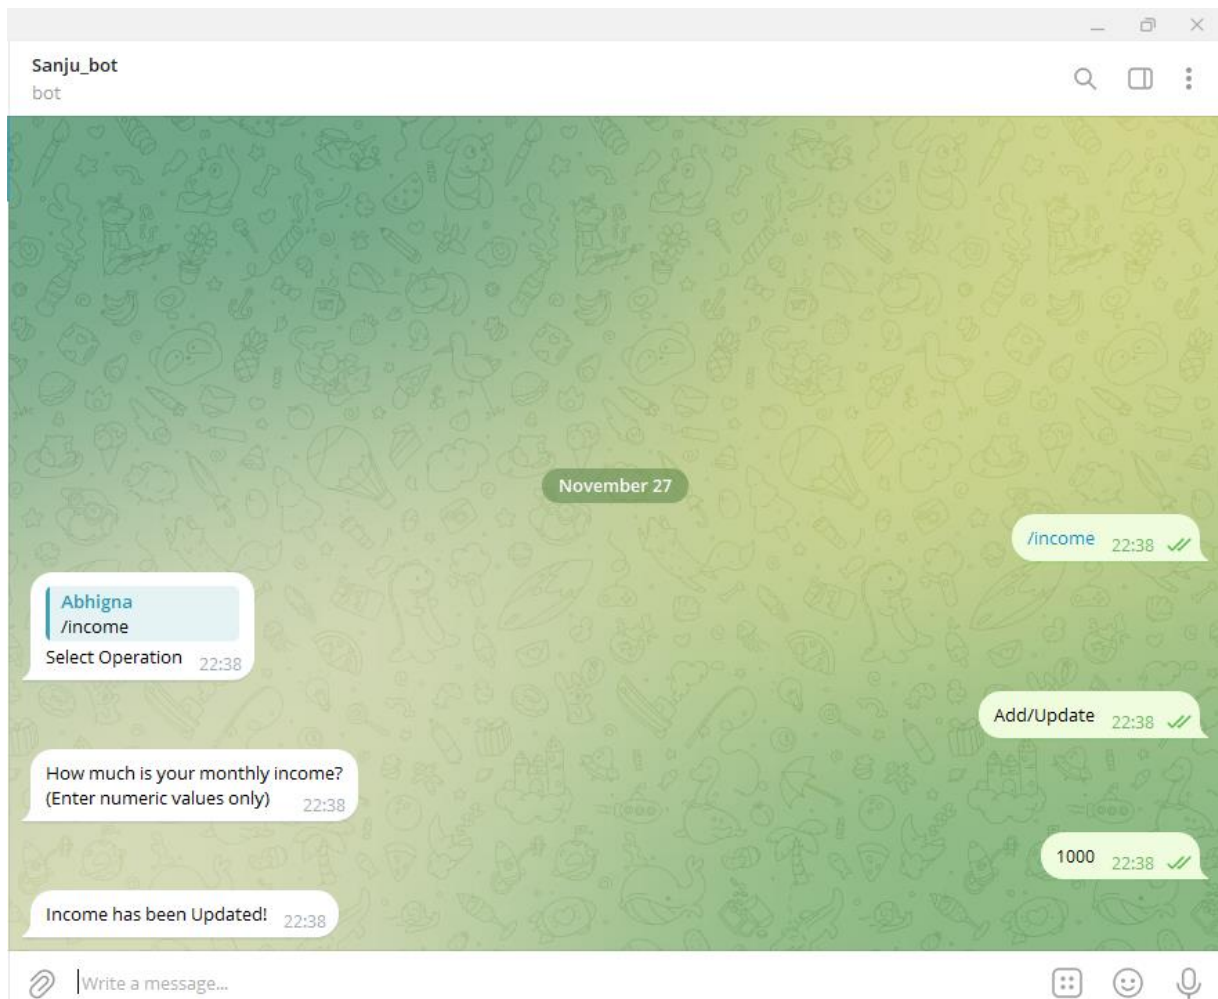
Sanju_bot
bot

November 27

/income 22:38

Abhigna
/income
Select Operation 22:38

Add/Update 22:38

How much is your monthly income?
(Enter numeric values only) 22:38

1000 22:38

Income has been Updated! 22:38

Write a message...